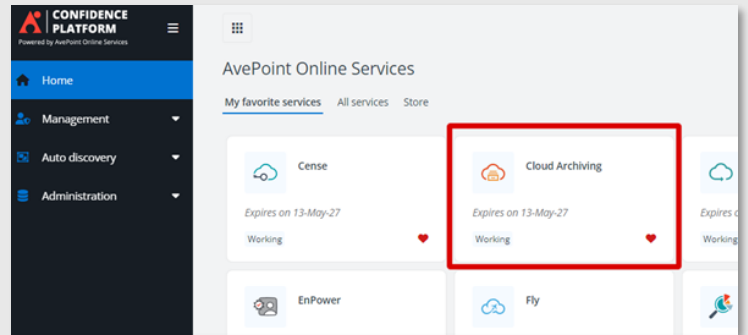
CONFIDENCE PLATFORM
Powered by AvePoint Online Services

Home
Management
Auto discovery
Administration

AvePoint Online Services

My favorite services
All services
Store

Cense
Expires on 13-May-27
Working

Cloud Archiving
Expires on 13-May-27
Working

Expires o
Working

EnPower

Fly